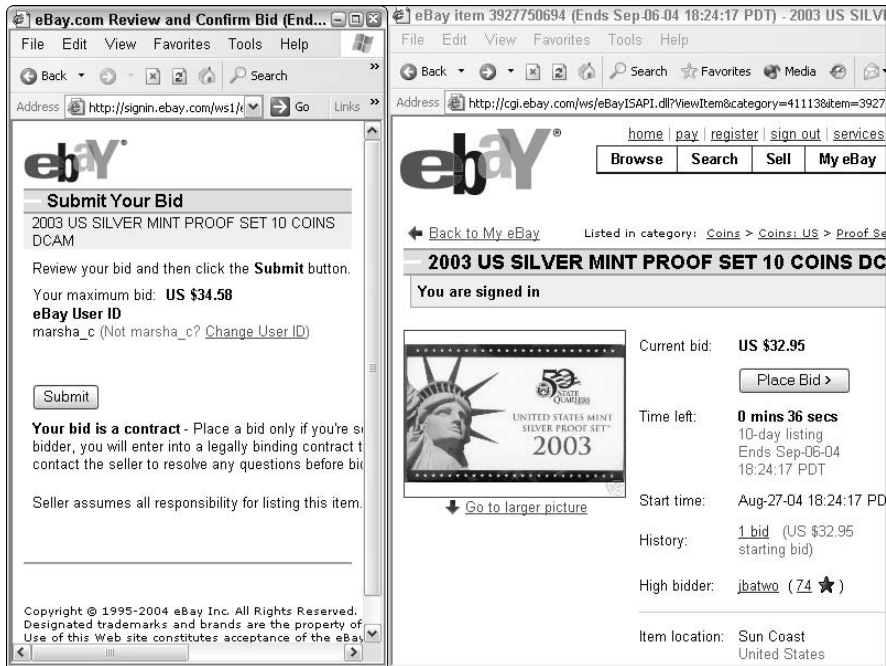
eBay.com Review and Confirm Bid (End...

File Edit View Favorites Tools Help

Back Search

Address http://signin.ebay.com/ws1/e Go Links

ebY

Submit Your Bid

2003 US SILVER MINT PROOF SET 10 COINS DCAM

Review your bid and then click the **Submit** button.

Your maximum bid: **US $34.58**
**eBay User ID**
marsha_c (Not marsha_c? Change User ID)

Submit

**Your bid is a contract** - Place a bid only if you're se bidder, you will enter into a legally binding contract t contact the seller to resolve any questions before bid

Seller assumes all responsibility for listing this item.

Copyright © 1995-2004 eBay Inc. All Rights Reserved. Designated trademarks and brands are the property of Use of this Web site constitutes acceptance of the eBay

eBay item 3927750694 (Ends Sep-06-04 18:24:17 PDT) - 2003 US SILVE

File Edit View Favorites Tools Help

Back Search Favorites Media

Address http://cgi.ebay.com/ws/eBayISAPI.dll?ViewItem&category=411138item=3927

home | pay | register | sign out | services

Browse | Search | Sell | My eBay

ebY

Back to My eBay    Listed in category: Coins > Coins: US > Proof Se

2003 US SILVER MINT PROOF SET 10 COINS DC

You are signed in

50 STATE QUARTERS
UNITED STATES MINT SILVER PROOF SET
2003

Go to larger picture

Current bid: **US $32.95**

Place Bid >

Time left: **0 mins 36 secs**
10-day listing
Ends Sep-06-04 18:24:17 PDT

Start time: Aug-27-04 18:24:17 PD

History: 1 bid (US $32.95 starting bid)

High bidder: jbatwo (74 ★)

Item location: Sun Coast
United States